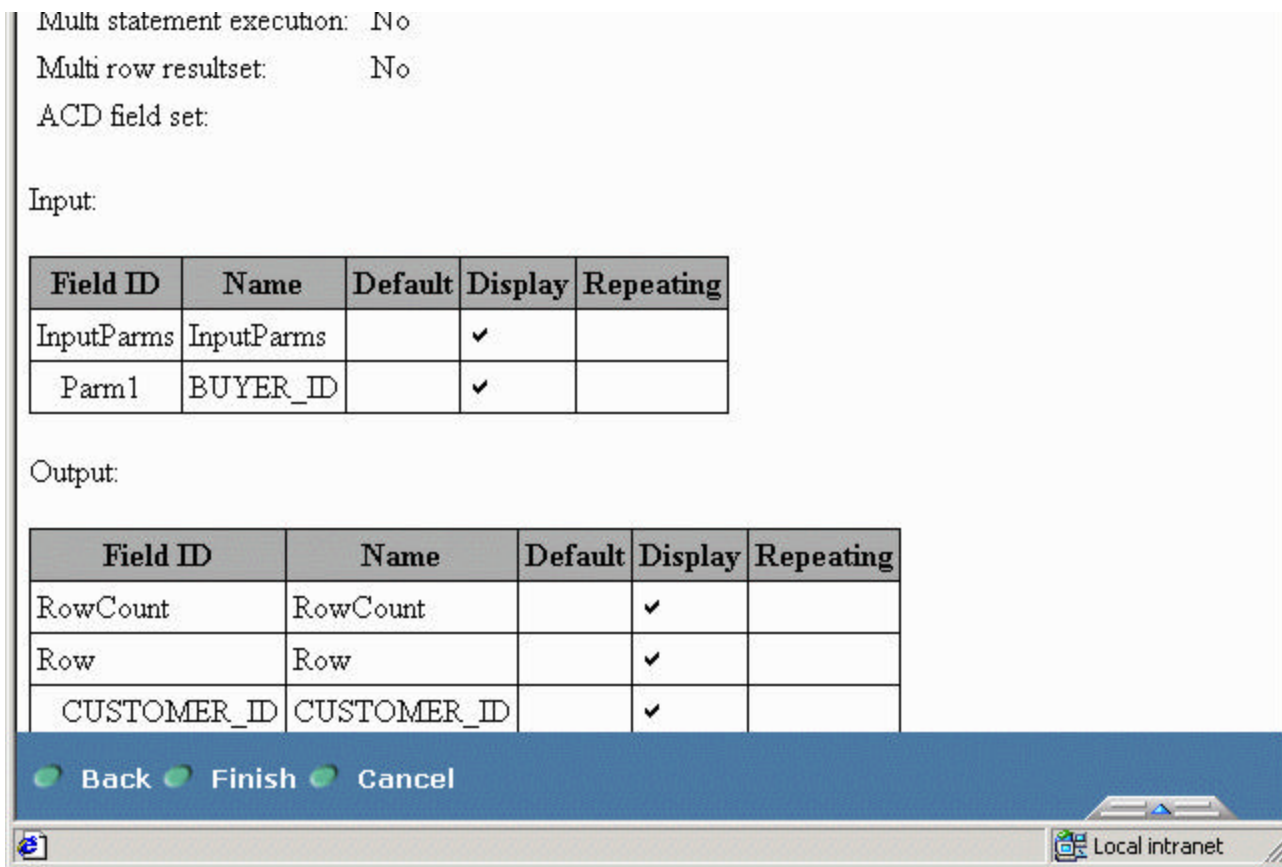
Multi statement execution: No
Multi row resultset: No
ACD field set:

Input:

| Field ID | Name | Default | Display | Repeating |
|---|---|---|---|---|
| InputParms | InputParms | | ✔ | |
| Parm1 | BUYER_ID | | ✔ | |

Output:

| Field ID | Name | Default | Display | Repeating |
|---|---|---|---|---|
| RowCount | RowCount | | ✔ | |
| Row | Row | | ✔ | |
| CUSTOMER_ID | CUSTOMER_ID | | ✔ | |

Back Finish Cancel

Local intranet